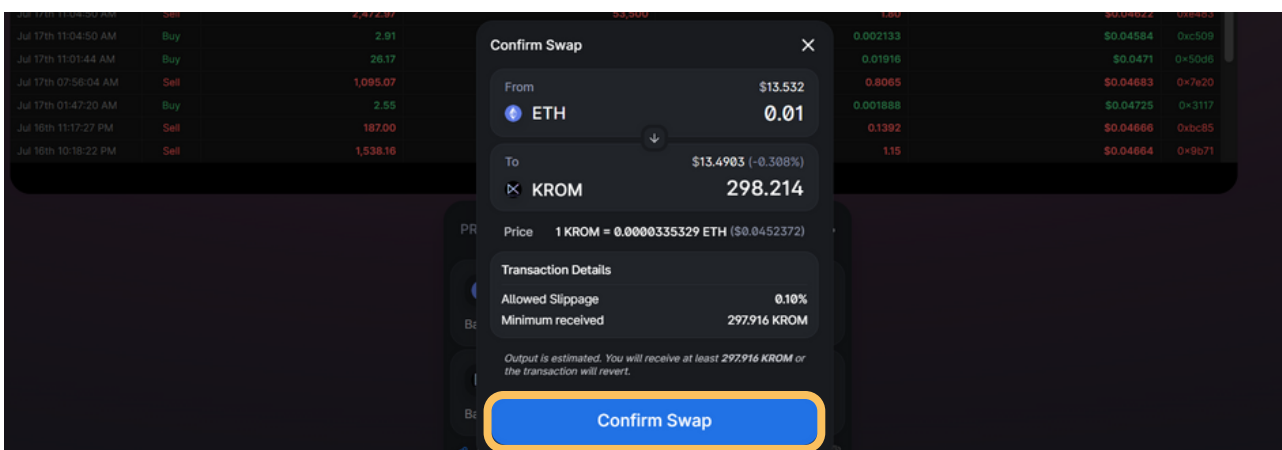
| | | | | | | |
|---|---|---|---|---|---|---|
| Jul 17th 11:04:50 AM | Sell | 2,472.97 | 53,500 | 1.80 | $0.04622 | 0x8483 |
| Jul 17th 11:04:50 AM | Buy | 2.91 | | 0.002133 | $0.04584 | 0xc509 |
| Jul 17th 11:01:44 AM | Buy | 26.17 | | 0.01916 | $0.0471 | 0x50d6 |
| Jul 17th 07:56:04 AM | Sell | 1,095.07 | | 0.8065 | $0.04683 | 0x7e20 |
| Jul 17th 01:47:20 AM | Buy | 2.55 | | 0.001888 | $0.04725 | 0x3117 |
| Jul 16th 11:17:27 PM | Sell | 187.00 | | 0.1392 | $0.04666 | 0xbc85 |
| Jul 16th 10:18:22 PM | Sell | 1,538.16 | | 1.15 | $0.04664 | 0x9b71 |

Confirm Swap

From $13.532
ETH 0.01

To $13.4903 (-0.308%)
KROM 298.214

Price 1 KROM = 0.0000335329 ETH ($0.0452372)

Transaction Details
Allowed Slippage 0.10%
Minimum received 297.916 KROM

Output is estimated. You will receive at least 297.916 KROM or the transaction will revert.

Confirm Swap

PR
Ba
Ba